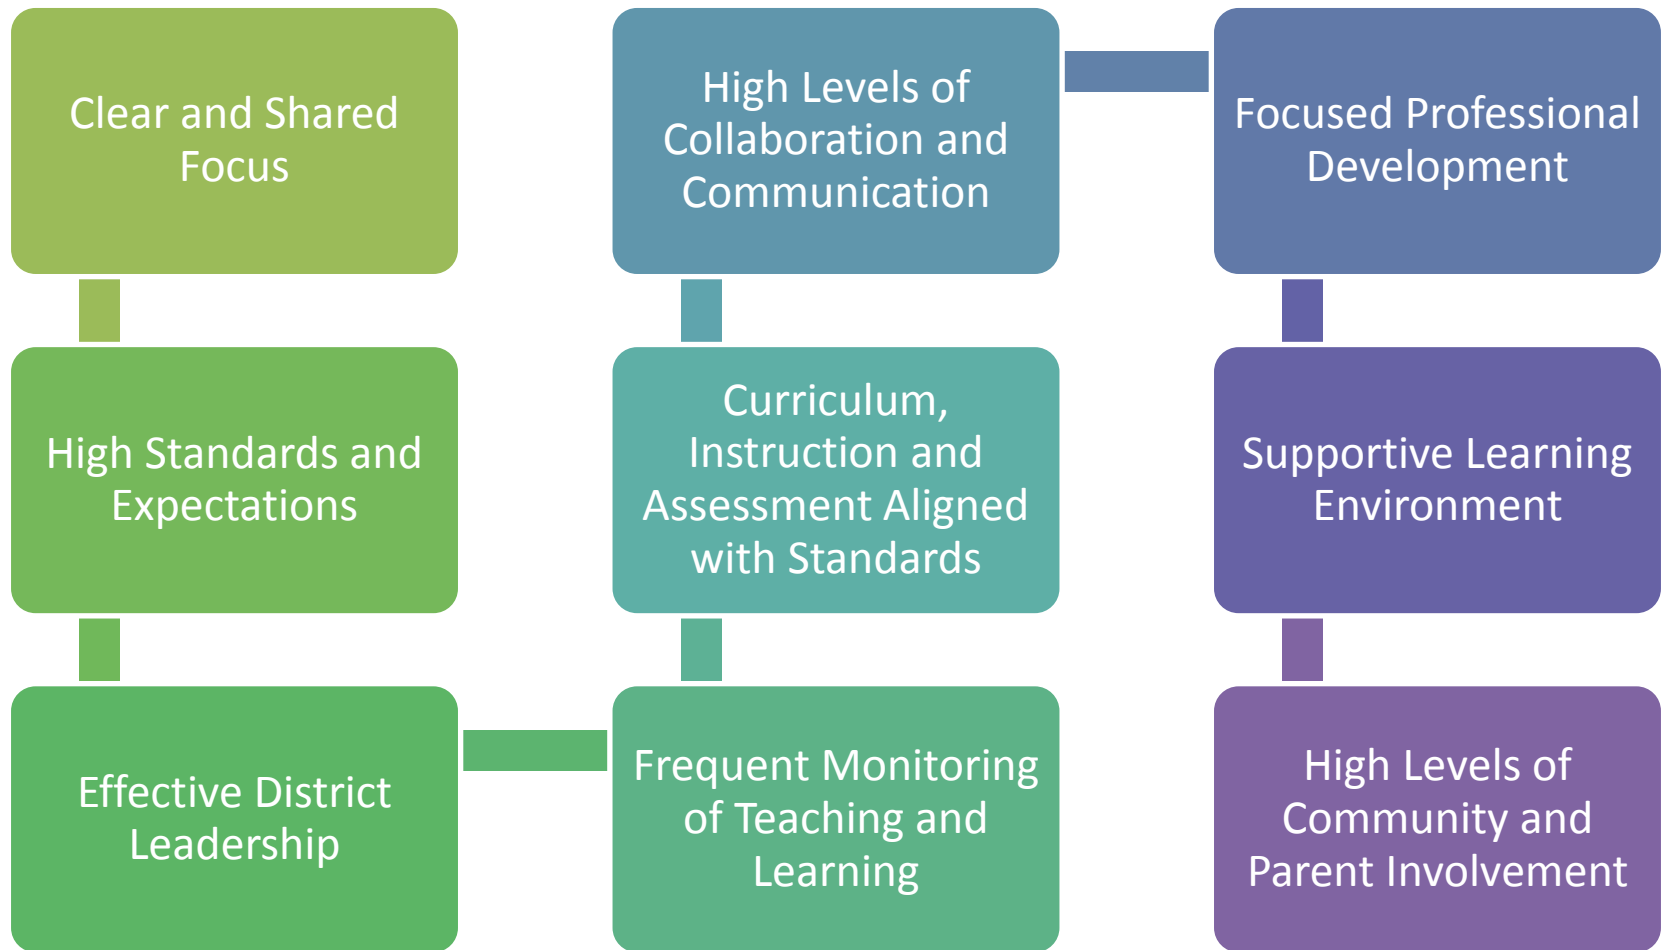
Clear and Shared Focus

High Standards and Expectations

Effective District Leadership

Frequent Monitoring of Teaching and Learning

Curriculum, Instruction and Assessment Aligned with Standards

High Levels of Collaboration and Communication

Focused Professional Development

Supportive Learning Environment

High Levels of Community and Parent Involvement